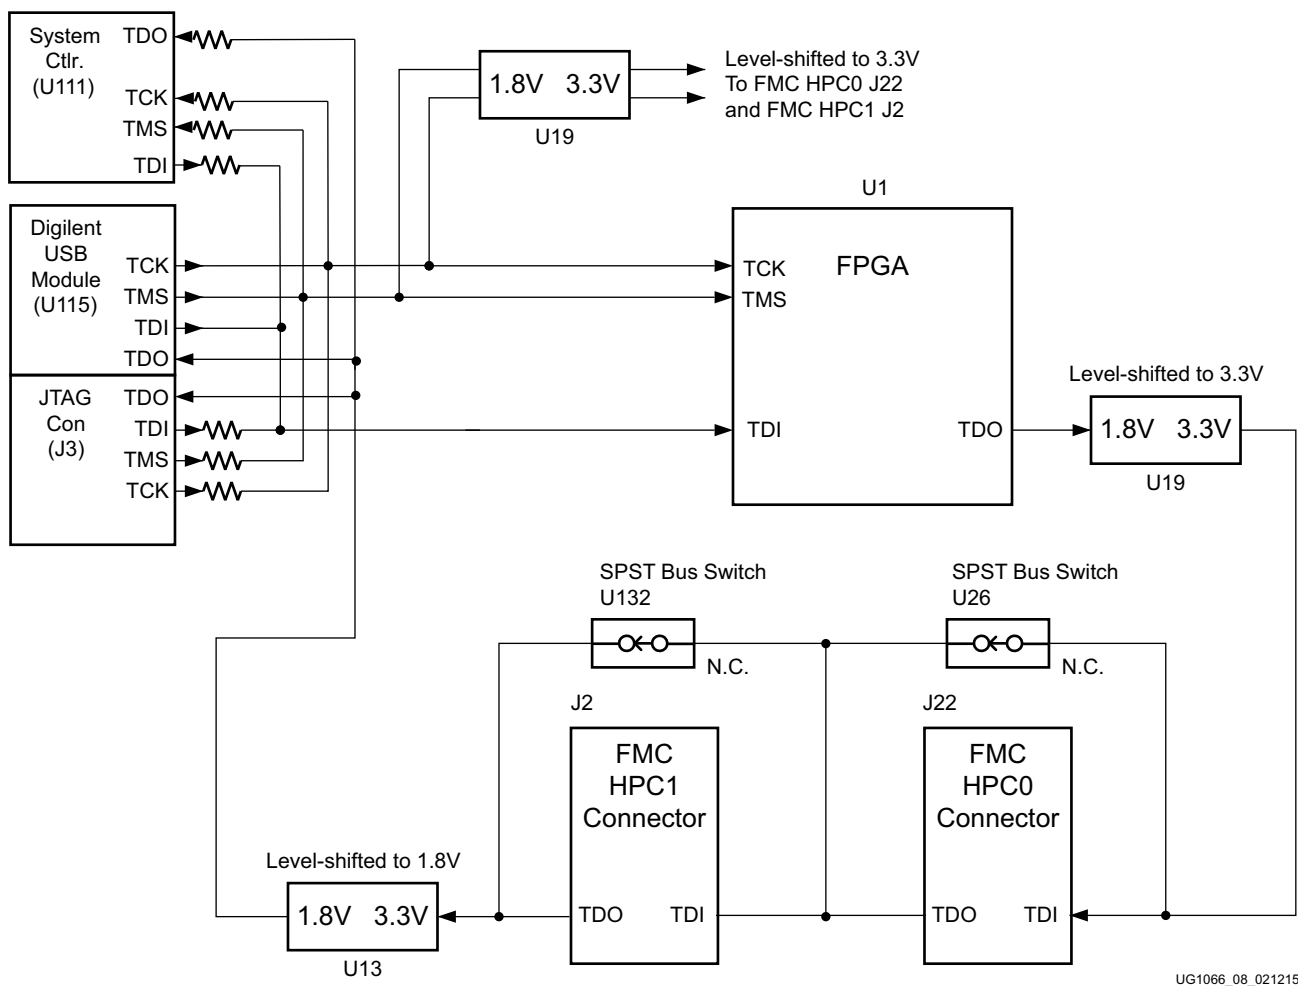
System Ctlr. (U111)
TDO
TCK
TMS
TDI

1.8V 3.3V
U19
Level-shifted to 3.3V To FMC HPC0 J22 and FMC HPC1 J2

U1

Digilent USB Module (U115)
TCK
TMS
TDI
TDO

FPGA
TCK
TMS
TDI
TDO

JTAG Con (J3)
TDO
TDI
TMS
TCK

Level-shifted to 3.3V
1.8V 3.3V
U19

SPST Bus Switch
U132
N.C.

SPST Bus Switch
U26
N.C.

J2
FMC HPC1 Connector
TDO
TDI

J22
FMC HPC0 Connector
TDO
TDI

Level-shifted to 1.8V
1.8V 3.3V
U13

UG1066_08_021215